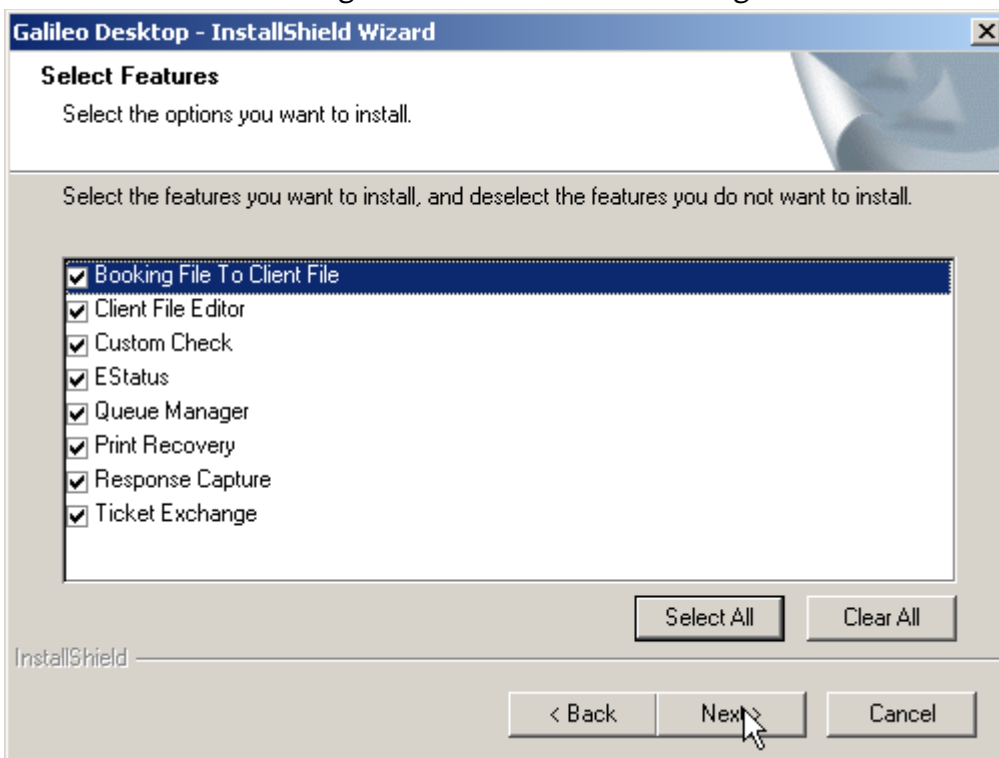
Galileo Desktop - InstallShield Wizard

Select Features

Select the options you want to install.

Select the features you want to install, and deselect the features you do not want to install.

Booking File To Client File
Client File Editor
Custom Check
EStatus
Queue Manager
Print Recovery
Response Capture
Ticket Exchange

Select All
Clear All

InstallShield

< Back
Next
Cancel